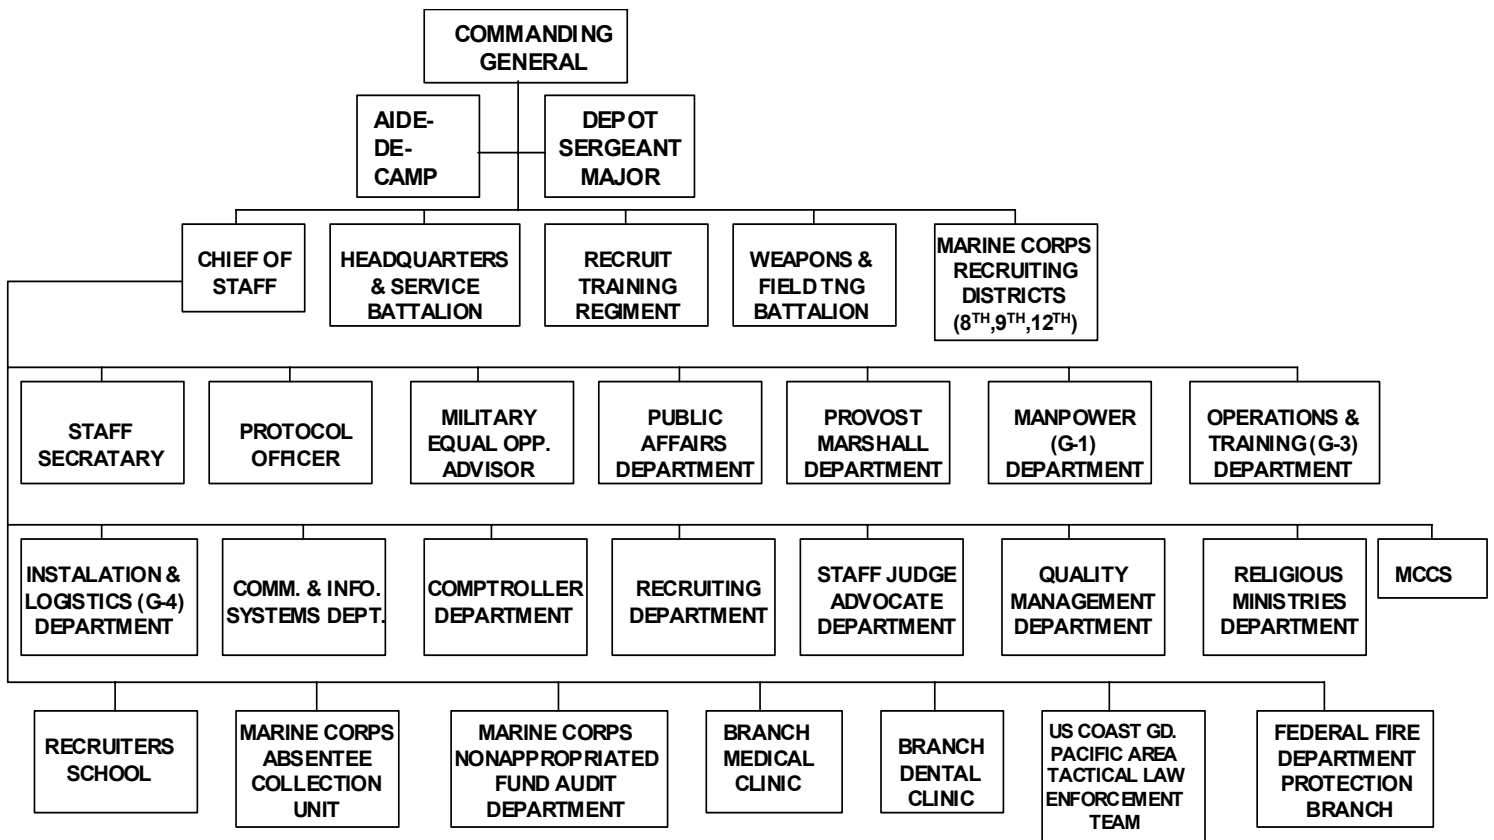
COMMANDING GENERAL

AIDE-DE-CAMP

DEPOT SERGEANT MAJOR

CHIEF OF STAFF

HEADQUARTERS & SERVICE BATTALION

RECRUIT TRAINING REGIMENT

WEAPONS & FIELD TNG BATTALION

MARINE CORPS RECRUITING DISTRICTS ($8^{TH}$,$9^{TH}$,$12^{TH}$)

STAFF SECRATARY

PROTOCOL OFFICER

MILITARY EQUAL OPP. ADVISOR

PUBLIC AFFAIRS DEPARTMENT

PROVOST MARSHALL DEPARTMENT

MANPOWER (G-1) DEPARTMENT

OPERATIONS & TRAINING (G-3) DEPARTMENT

INSTALATION & LOGISTICS (G-4) DEPARTMENT

COMM. & INFO. SYSTEMS DEPT.

COMPTROLLER DEPARTMENT

RECRUITING DEPARTMENT

STAFF JUDGE ADVOCATE DEPARTMENT

QUALITY MANAGEMENT DEPARTMENT

RELIGIOUS MINISTRIES DEPARTMENT

MCCS

RECRUITERS SCHOOL

MARINE CORPS ABSENTEE COLLECTION UNIT

MARINE CORPS NONAPPROPRIATED FUND AUDIT DEPARTMENT

BRANCH MEDICAL CLINIC

BRANCH DENTAL CLINIC

US COAST GD. PACIFIC AREA TACTICAL LAW ENFORCEMENT TEAM

FEDERAL FIRE DEPARTMENT PROTECTION BRANCH